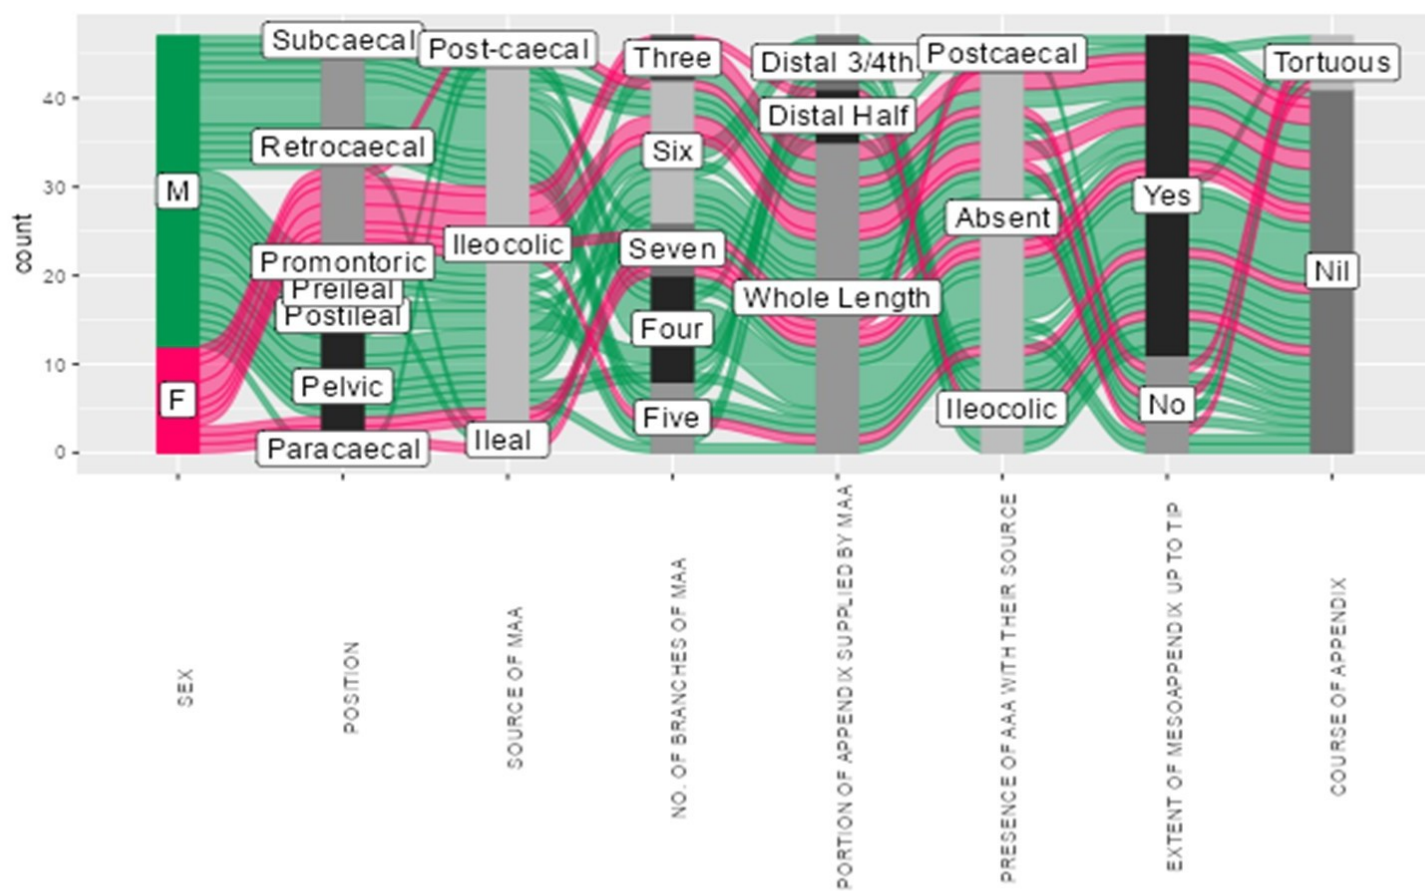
count
40
30
20
10
0

M
F

Subcaecal
Retrocaecal
Promontoric
Preileal
Postileal
Pelvic
Paracaecal

Post-caecal
Ileocolic
Ileal

Three
Six
Seven
Four
Five

Distal 3/4th
Distal Half
Whole Length

Postcaecal
Absent
Ileocolic

Yes
No

Tortuous
Nil

SEX
POSITION
SOURCE OF MAA
NO. OF BRANCHES OF MAA
PORTION OF APPENDIX SUPPLIED BY MAA
PRESENCE OF AAA WITH THEIR SOURCE
EXTENT OF MESOAPPENDIX UP TO TIP
COURSE OF APPENDIX